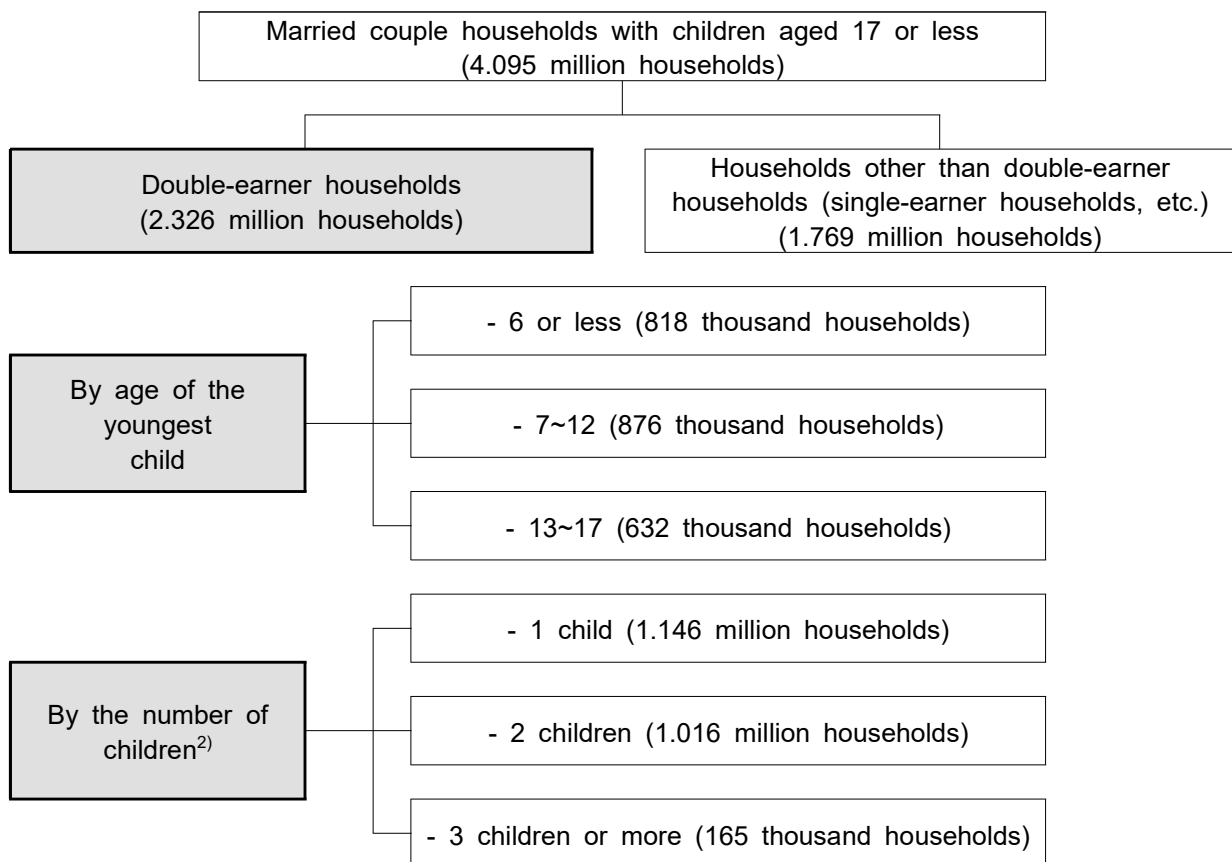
Married couple households with children aged 17 or less (4.095 million households)

Double-earner households (2.326 million households)

Households other than double-earner households (single-earner households, etc.) (1.769 million households)

By age of the youngest child

- 6 or less (818 thousand households)

- 7~12 (876 thousand households)

- 13~17 (632 thousand households)

By the number of children$^{2)}$

- 1 child (1.146 million households)

- 2 children (1.016 million households)

- 3 children or more (165 thousand households)